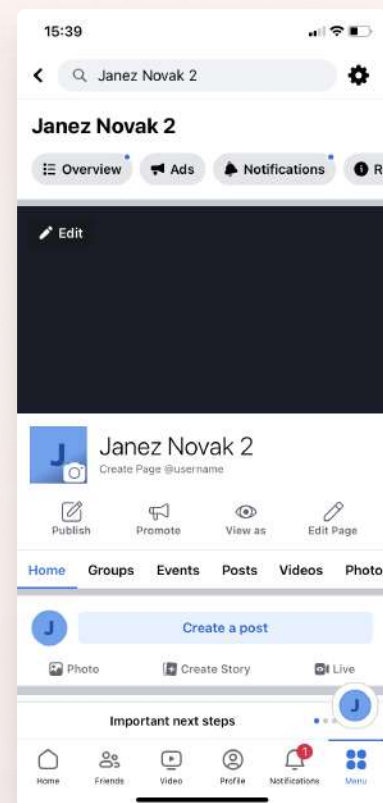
15:39

Janez Novak 2

Janez Novak 2

Overview Ads Notifications R

Edit

J

Janez Novak 2
Create Page @username

Publish Promote View as Edit Page

Home Groups Events Posts Videos Photo

J

Create a post

Photo Create Story Live

Important next steps

J

Home Friends Video Profile 1 Notifications Menu